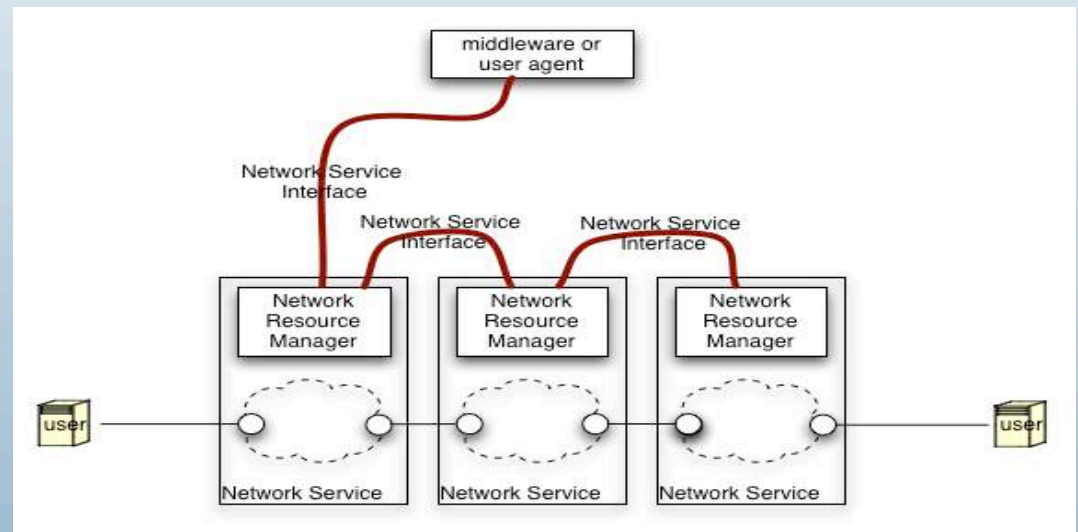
middleware or user agent

Network Service Interface

Network Service Interface

Network Service Interface

Network Resource Manager

Network Resource Manager

Network Resource Manager

user

user

Network Service

Network Service

Network Service